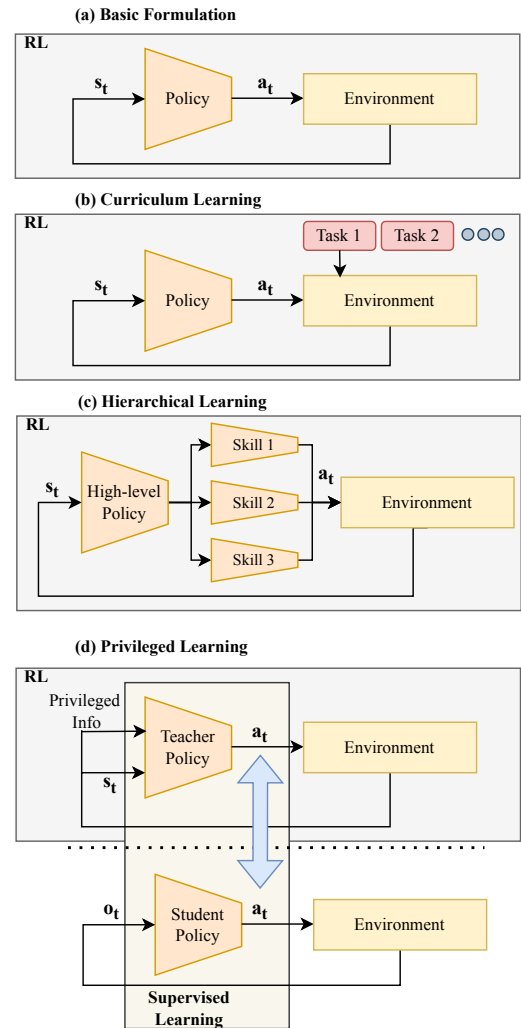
(a) Basic Formulation

RL

$s_t$

Policy

$a_t$

Environment

(b) Curriculum Learning

RL

Task 1

Task 2

$s_t$

Policy

$a_t$

Environment

(c) Hierarchical Learning

RL

Skill 1

$s_t$

High-level Policy

Skill 2

$a_t$

Environment

Skill 3

(d) Privileged Learning

RL

Privileged Info

Teacher Policy

$a_t$

Environment

$s_t$

$o_t$

Student Policy

$a_t$

Environment

Supervised Learning